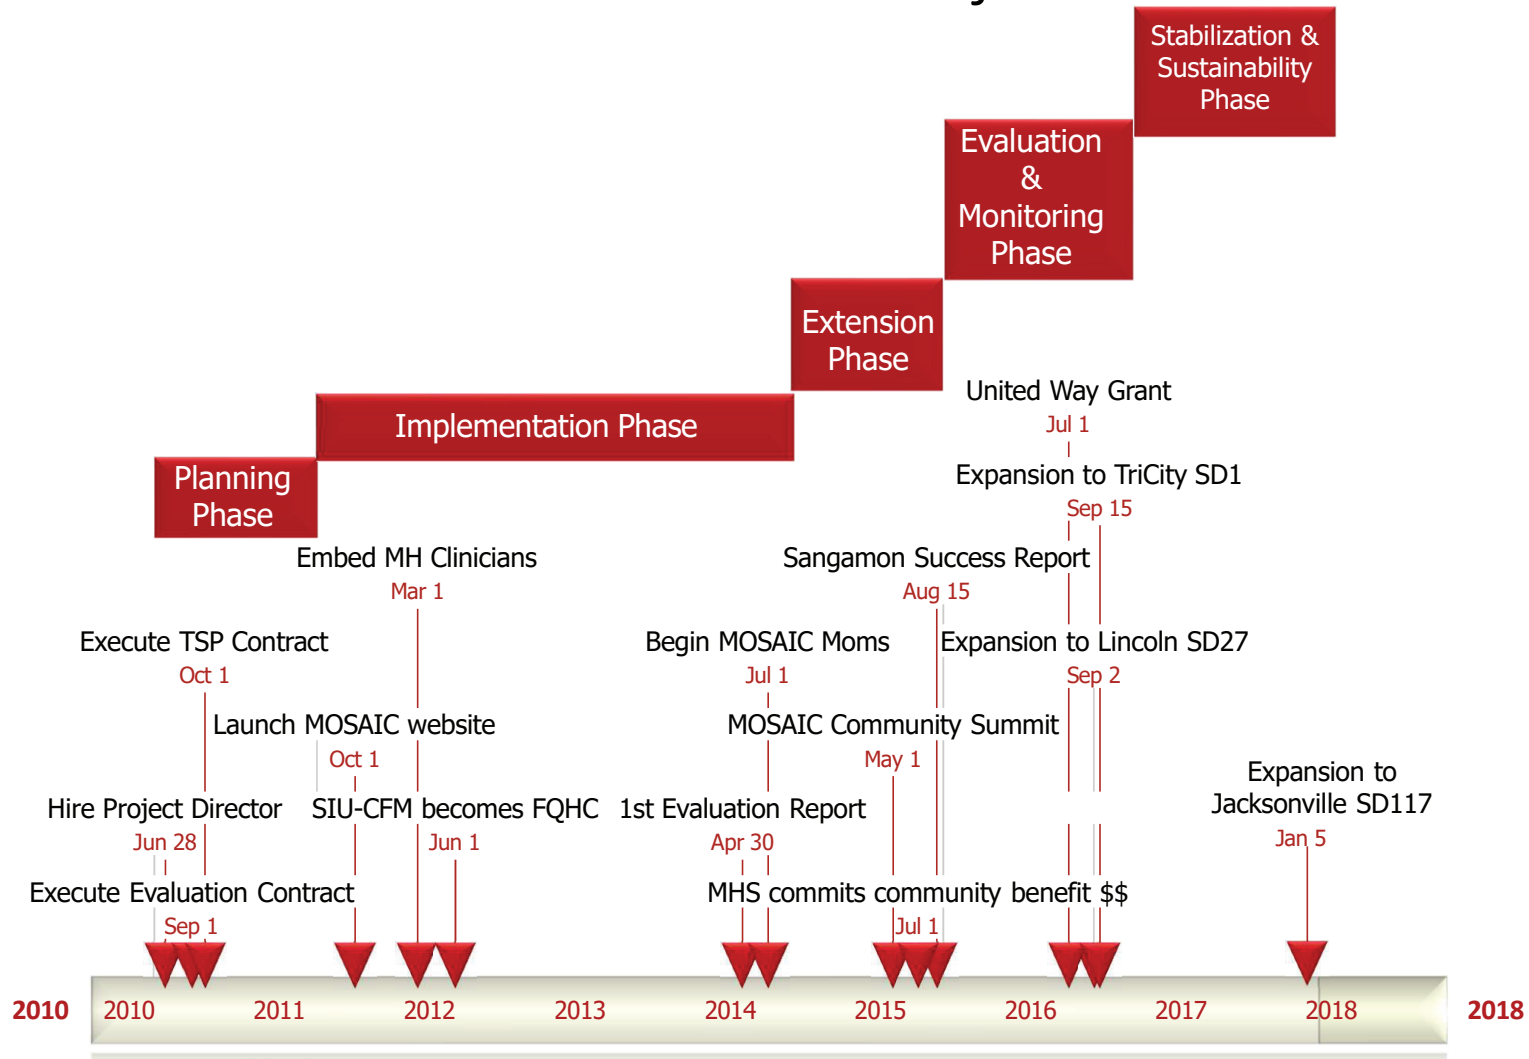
Stabilization & Sustainability Phase

Evaluation & Monitoring Phase

Extension Phase

Implementation Phase

Planning Phase

United Way Grant
Jul 1

Expansion to TriCity SD1
Sep 15

Embed MH Clinicians
Mar 1

Sangamon Success Report
Aug 15

Execute TSP Contract
Oct 1

Begin MOSAIC Moms
Jul 1

Expansion to Lincoln SD27
Sep 2

Launch MOSAIC website
Oct 1

MOSAIC Community Summit
May 1

Hire Project Director
Jun 28

SIU-CFM becomes FQHC
Jun 1

1st Evaluation Report
Apr 30

Expansion to Jacksonville SD117
Jan 5

Execute Evaluation Contract
Sep 1

MHS commits community benefit $$
Jul 1

2010 2010 2011 2012 2013 2014 2015 2016 2017 2018 2018